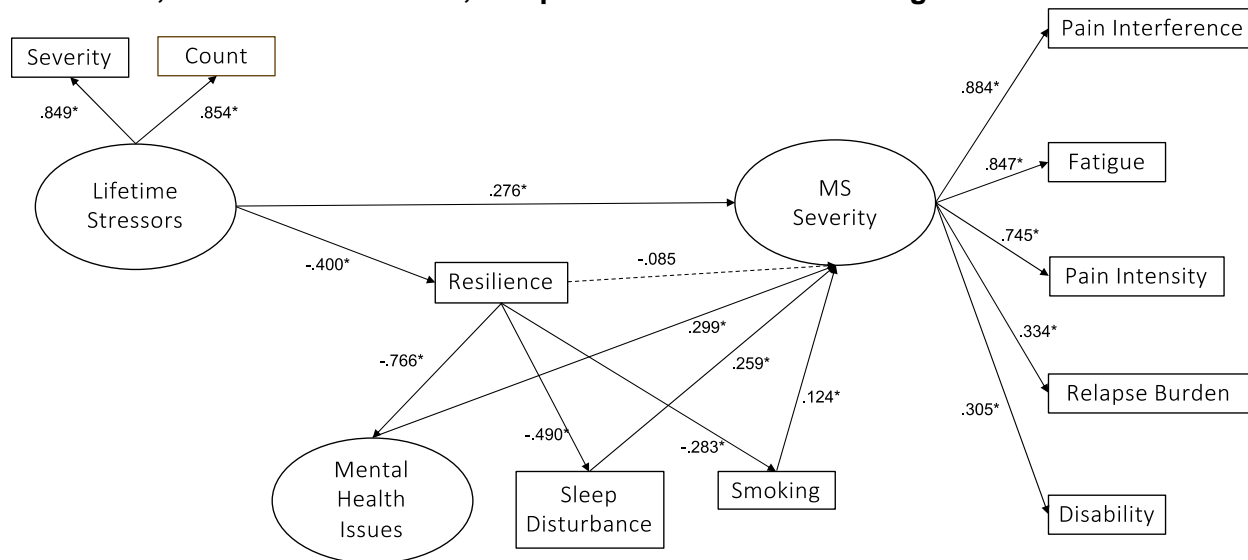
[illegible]

Severity

Count

.849*

.854*

Lifetime Stressors

.276*

MS Severity

.884*

Pain Interference

.847*

Fatigue

.745*

Pain Intensity

.334*

Relapse Burden

.305*

Disability

-.400*

Resilience

-.085

.299*

-.766*

.259*

.124*

-.490*

-.283*

Mental Health Issues

Sleep Disturbance

Smoking